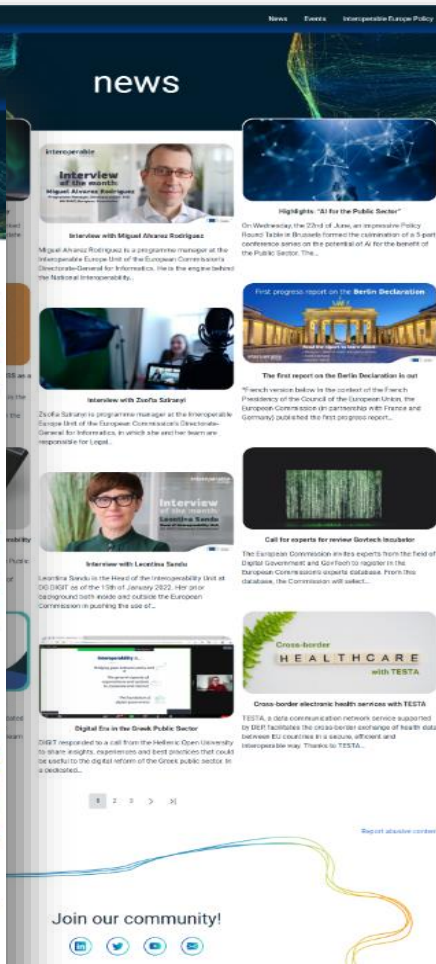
News Events Interoperable Europe Policy

news

Interoperable
Interview of the month:
Miguel Alvarez Rodriguez

Interview with Miguel Alvarez Rodriguez

Miguel Alvarez Rodriguez is a programme manager at the Interoperable Europe Unit of the European Commission's Directorate-General for Informatics. He is the engine behind the National Interoperability...

Highlights: "AI for the Public Sector"

On Wednesday, the 22nd of June, an impressive Policy Round Table in Brussels formed the culmination of a 5-part conference series on the potential of AI for the benefit of the Public Sector. The...

First progress report on the Berlin Declaration

The first report on the Berlin Declaration is out

*French version below In the context of the French Presidency of the Council of the European Union, the European Commission (in partnership with France and Germany) published the first progress report...

Interview with Zsofia Sziranyi

Zsofia Sziranyi is programme manager at the Interoperable Europe Unit of the European Commission's Directorate-General for Informatics, in which she and her team are responsible for Legal...

Interview of the month:
Leontina Sandu

Interview with Leontina Sandu

Leontina Sandu is the Head of the Interoperability Unit at DG DIGIT as of the 15th of January 2022. Her prior background both inside and outside the European Commission in pushing the use of...

Call for experts for review Govtech Incubator

The European Commission invites experts from the field of Digital Government and GovTech to register in the European Commission's experts database. From this database, the Commission will select...

Interoperability is...

Digital Era in the Greek Public Sector

DIGIT responded to a call from the Hellenic Open University to share insights, experiences and best practices that could be useful to the digital reform of the Greek public sector. In a dedicated...

Cross-border HEALTHCARE with TESTA

Cross-border electronic health services with TESTA

TESTA, a data communication network service supported by DEP facilitates the cross-border exchange of health data between EU countries in a secure, efficient and interoperable way. Thanks to TESTA...

1 2 3 > >|

Report abusive content

Join our community!